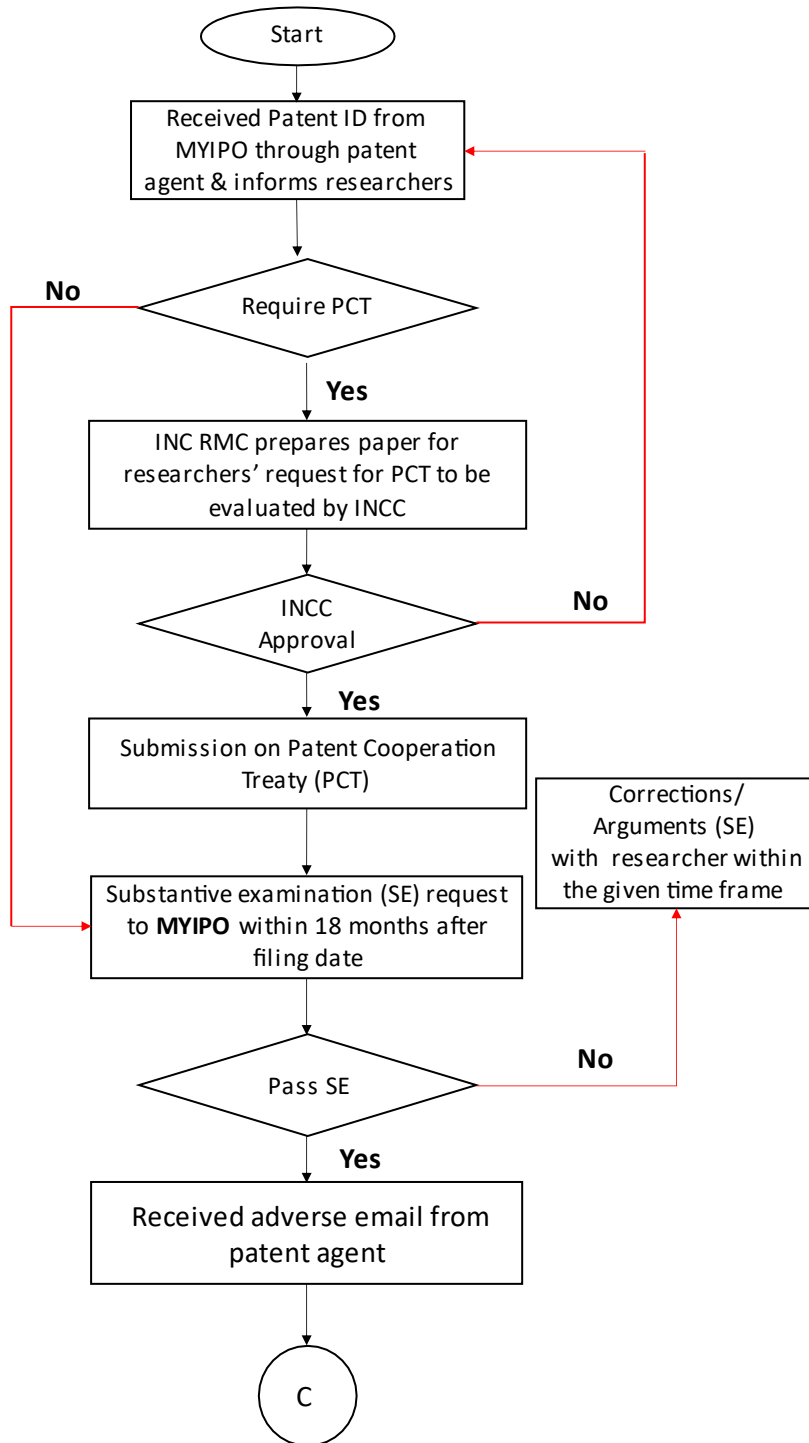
Start

Received Patent ID from MYIPO through patent agent & informs researchers

No

Require PCT

Yes

INC RMC prepares paper for researchers' request for PCT to be evaluated by INCC

INCC Approval

No

Yes

Submission on Patent Cooperation Treaty (PCT)

Corrections/ Arguments (SE) with researcher within the given time frame

Substantive examination (SE) request to **MYIPO** within 18 months after filing date

Pass SE

No

Yes

Received adverse email from patent agent

C